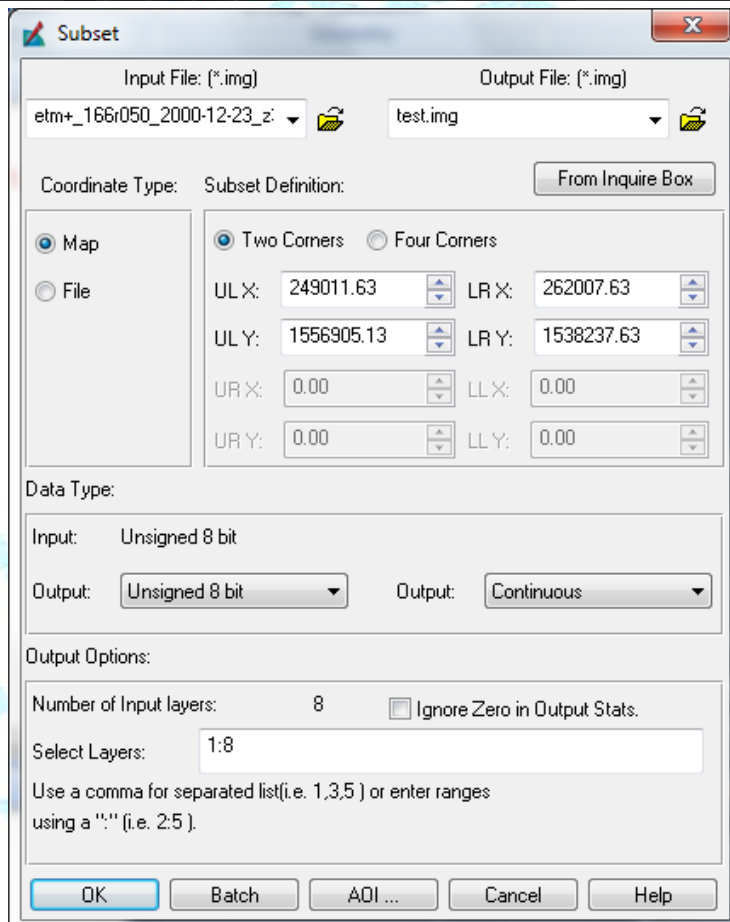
Subset

Input File: (*.img)

etm+_166r050_2000-12-23_z

Output File: (*.img)

test.img

Coordinate Type:

Subset Definition:

From Inquire Box

Map

File

Two Corners

Four Corners

UL X: 249011.63

LR X: 262007.63

UL Y: 1556905.13

LR Y: 1538237.63

UR X: 0.00

LL X: 0.00

UR Y: 0.00

LL Y: 0.00

Data Type:

Input: Unsigned 8 bit

Output: Unsigned 8 bit

Output: Continuous

Output Options:

Number of Input layers: 8

Ignore Zero in Output Stats.

Select Layers: 1:8

Use a comma for separated list(i.e. 1,3,5 ) or enter ranges using a ":" (i.e. 2:5 ).

OK

Batch

AOI ...

Cancel

Help